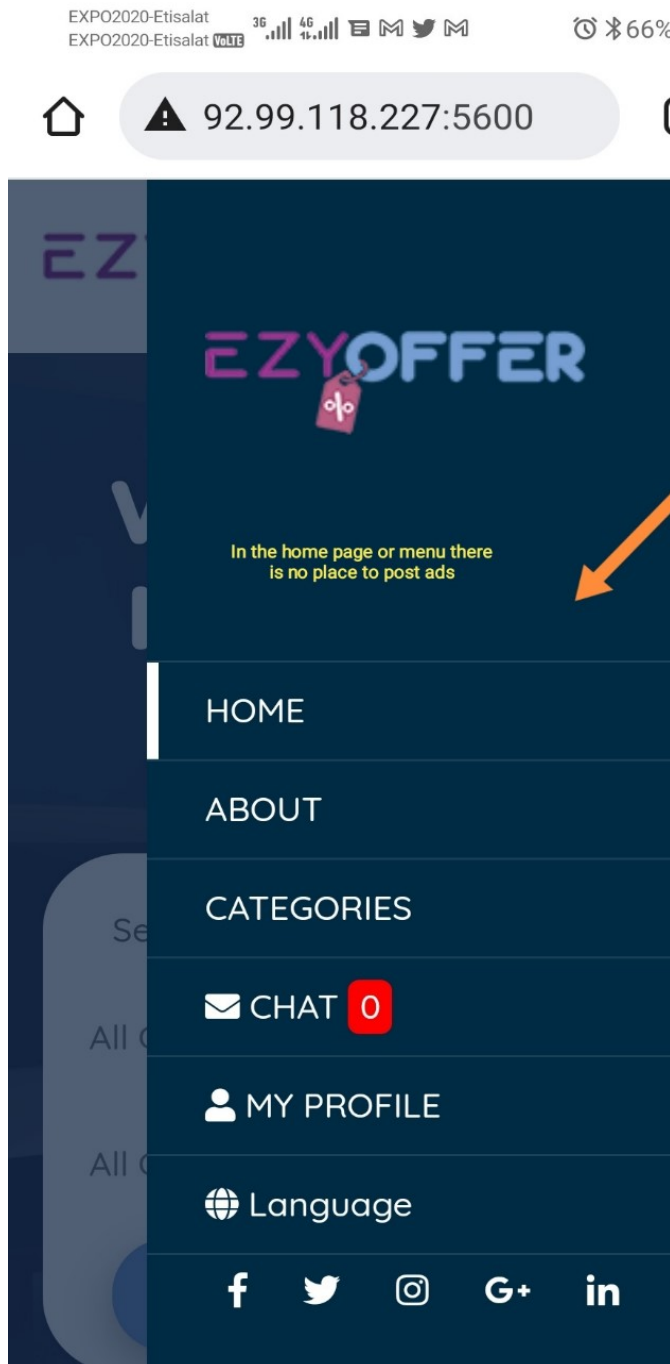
EXPO2020-Etisalat
EXPO2020-Etisalat VoLTE 3G 4G
66%

92.99.118.227:5600

EZ

EZYOFFER
%

In the home page or menu there is no place to post ads

Se
All C
All C

HOME

ABOUT

CATEGORIES

CHAT 0

MY PROFILE

Language

f G+ in